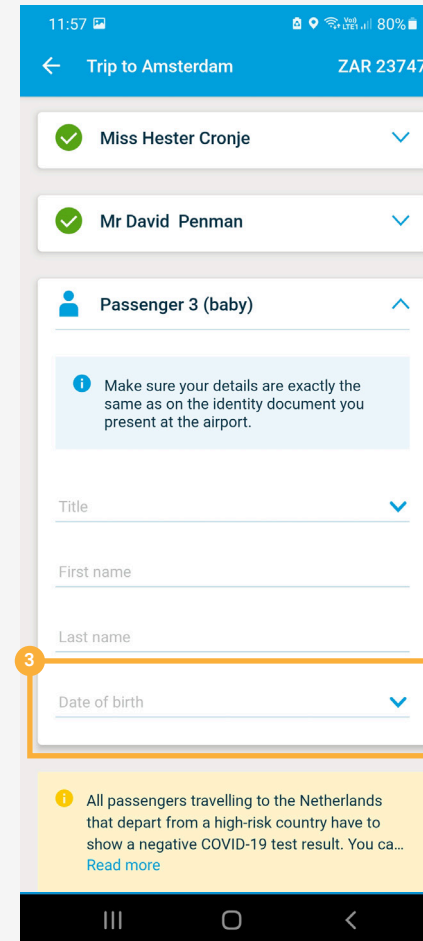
11:57

Vo) LTE1 80%

Trip to Amsterdam

ZAR 23747

Miss Hester Cronje

Mr David Penman

Passenger 3 (baby)

Make sure your details are exactly the same as on the identity document you present at the airport.

Title

First name

Last name

3

Date of birth

All passengers travelling to the Netherlands that depart from a high-risk country have to show a negative COVID-19 test result. You ca...
Read more